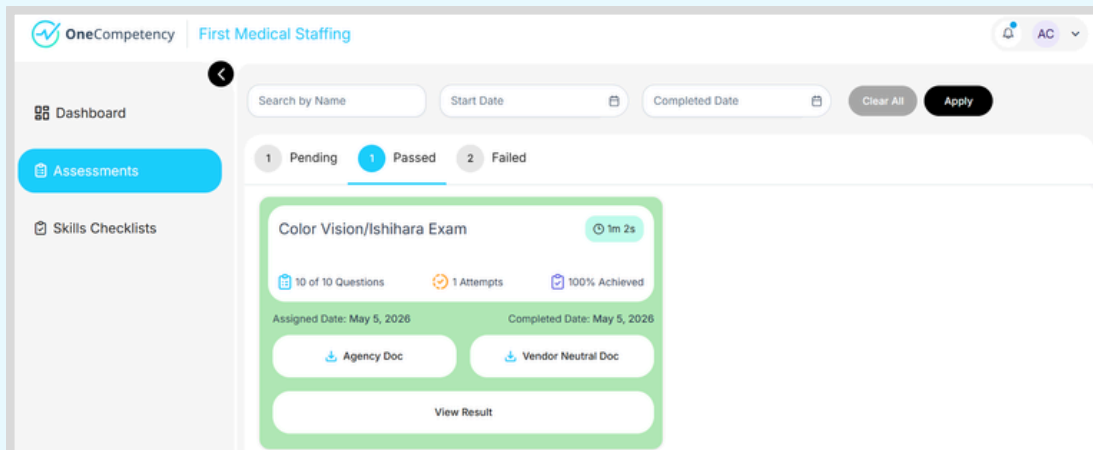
OneCompetency | First Medical Staffing

AC

Dashboard

Assessments

Skills Checklists

Search by Name

Start Date

Completed Date

Clear All

Apply

1 Pending

1 Passed

2 Failed

Color Vision/Ishihara Exam

1m 2s

10 of 10 Questions

1 Attempts

100% Achieved

Assigned Date: May 5, 2026

Completed Date: May 5, 2026

Agency Doc

Vendor Neutral Doc

View Result